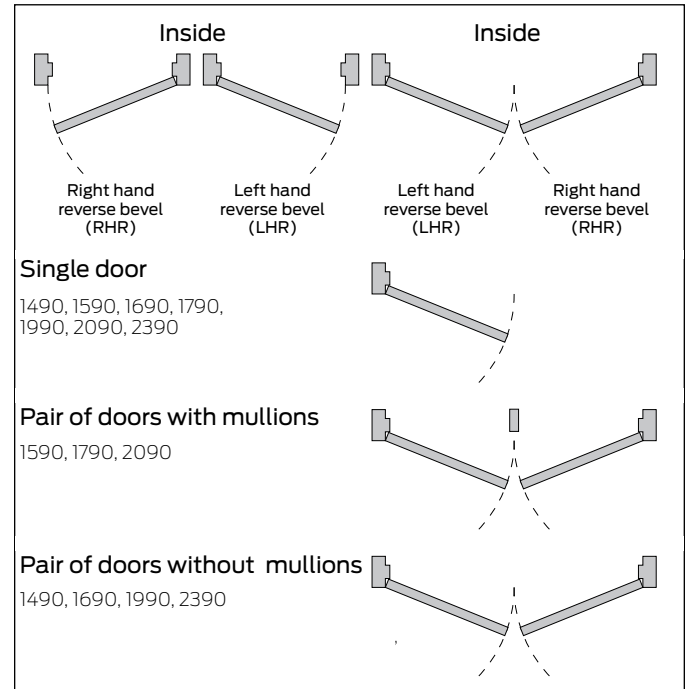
Inside

Inside

Right hand reverse bevel (RHR)

Left hand reverse bevel (LHR)

Left hand reverse bevel (LHR)

Right hand reverse bevel (RHR)

Single door

1490, 1590, 1690, 1790, 1990, 2090, 2390

Pair of doors with mullions

1590, 1790, 2090

Pair of doors without mullions

1490, 1690, 1990, 2390